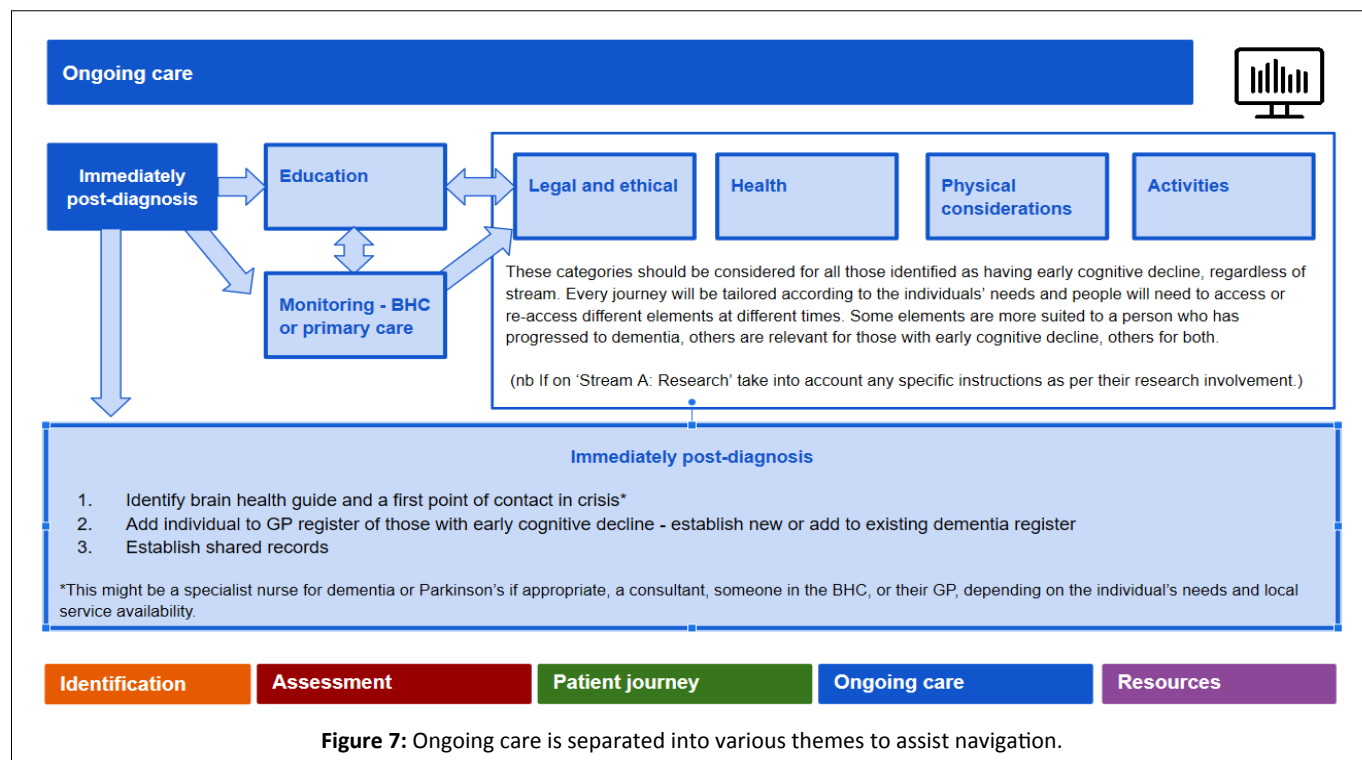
Ongoing care

Immediately post-diagnosis

Education

Monitoring - BHC or primary care

Legal and ethical

Health

Physical considerations

Activities

These categories should be considered for all those identified as having early cognitive decline, regardless of stream. Every journey will be tailored according to the individuals' needs and people will need to access or re-access different elements at different times. Some elements are more suited to a person who has progressed to dementia, others are relevant for those with early cognitive decline, others for both.

(nb If on 'Stream A: Research' take into account any specific instructions as per their research involvement.)

Immediately post-diagnosis

1. Identify brain health guide and a first point of contact in crisis*
2. Add individual to GP register of those with early cognitive decline - establish new or add to existing dementia register
3. Establish shared records

*This might be a specialist nurse for dementia or Parkinson's if appropriate, a consultant, someone in the BHC, or their GP, depending on the individual's needs and local service availability.

Identification

Assessment

Patient journey

Ongoing care

Resources

Figure 7: Ongoing care is separated into various themes to assist navigation.